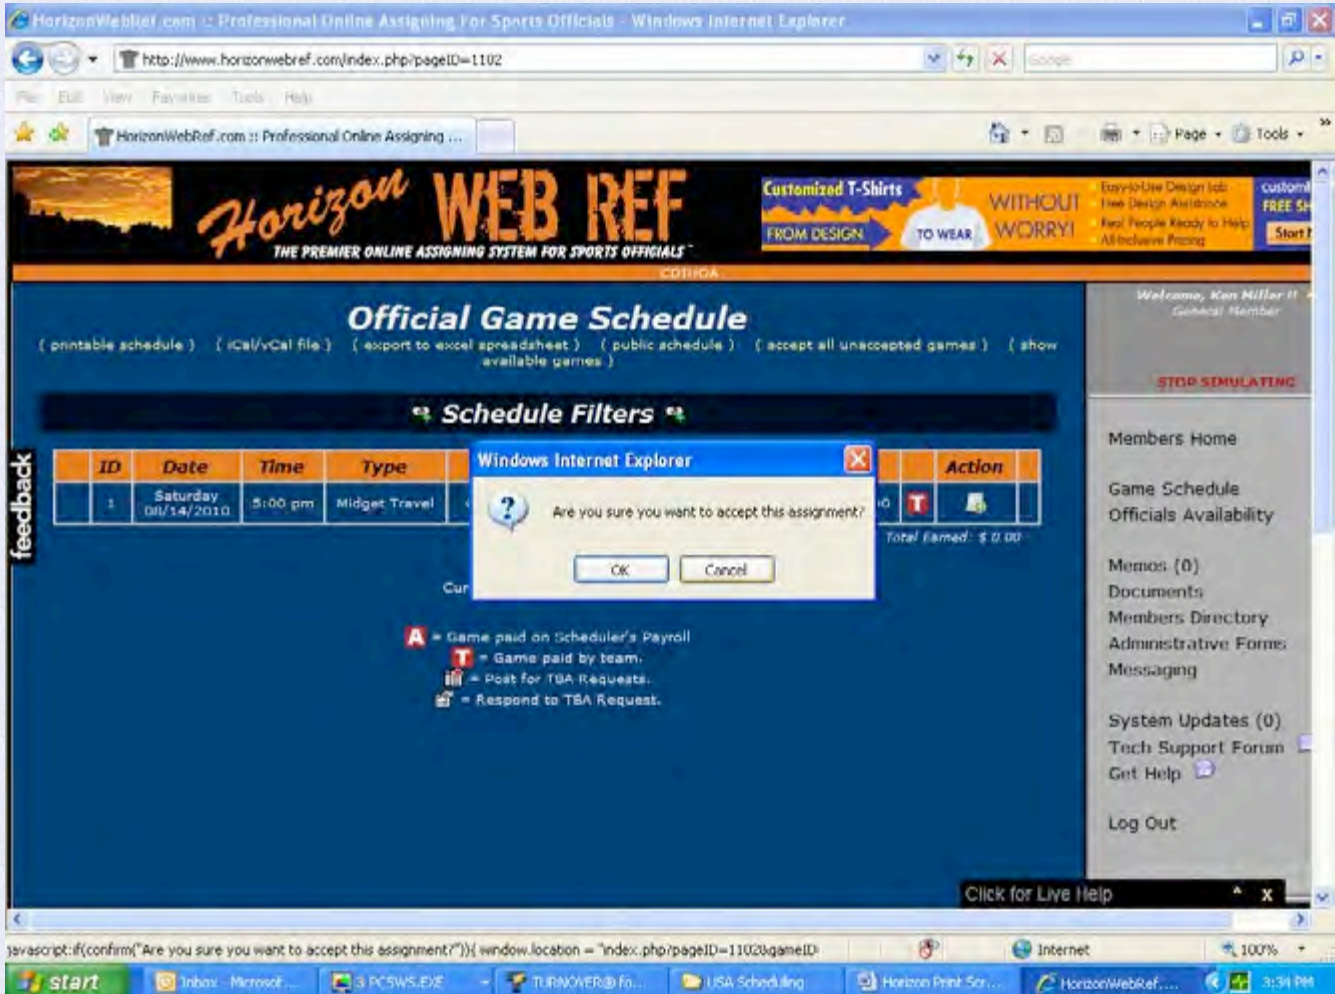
HorizonWebRef.com :: Professional Online Assigning For Sports Officials - Windows Internet Explorer

http://www.horizonwebref.com/index.php?pageID=1102

Google

File Edit View Favorites Tools Help

HorizonWebRef.com :: Professional Online Assigning ...

Page Tools

Horizon WEB REF
THE PREMIER ONLINE ASSIGNING SYSTEM FOR SPORTS OFFICIALS

Customized T-Shirts FROM DESIGN TO WEAR WITHOUT WORRY! Easy-to-Use Design lab Free Design Assistance Real People Ready to Help All-Inclusive Pricing custom FREE SH Start

Welcome, Ken Miller !!
General Member

STOP SIMULATING

Official Game Schedule

( printable schedule ) ( iCal/vCal file ) ( export to excel spreadsheet ) ( public schedule ) ( accept all unaccepted games ) ( show available games )

Schedule Filters

| ID | Date | Time | Type | | Action |
|---|---|---|---|---|---|
| 1 | Saturday 08/14/2010 | 5:00 pm | Midget Travel | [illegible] | T |

Total Earned: $ 0.00

Cur

Windows Internet Explorer

Are you sure you want to accept this assignment?

OK Cancel

A = Game paid on Scheduler's Payroll
T = Game paid by team.
= Post for TBA Requests.
= Respond to TBA Request.

feedback

Members Home

Game Schedule
Officials Availability

Memos (0)
Documents
Members Directory
Administrative Forms
Messaging

System Updates (0)
Tech Support Forum
Get Help

Log Out

Click for Live Help

javascript:if(confirm("Are you sure you want to accept this assignment?")){ window.location = "index.php?pageID=1102&gameID=

Internet

100%

start Inbox - Microsof... 3 PCSWS.EXE TURNOVER® Fo... USA Scheduling Horizon Print Scr... HorizonWebRef.... 3:34 PM